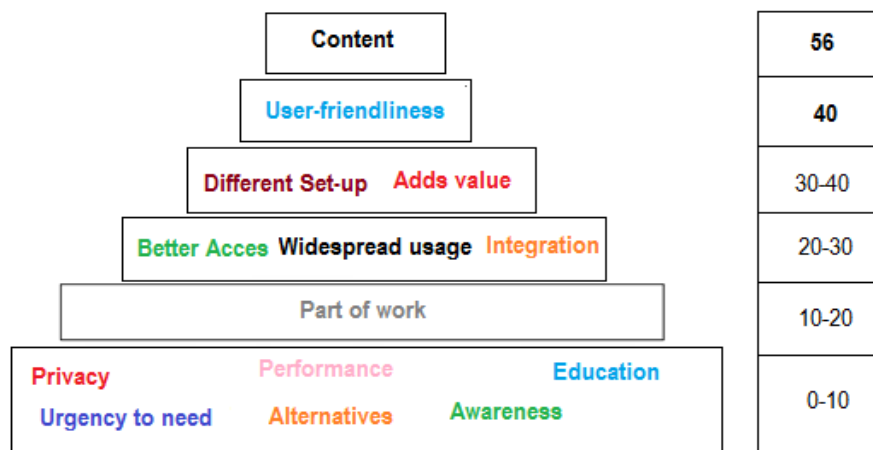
Content

User-friendliness

Different Set-up Adds value

Better Acces Widespread usage Integration

Part of work

Privacy Performance Education
Urgency to need Alternatives Awareness

| 56 |
|---|
| 40 |
| 30-40 |
| 20-30 |
| 10-20 |
| 0-10 |